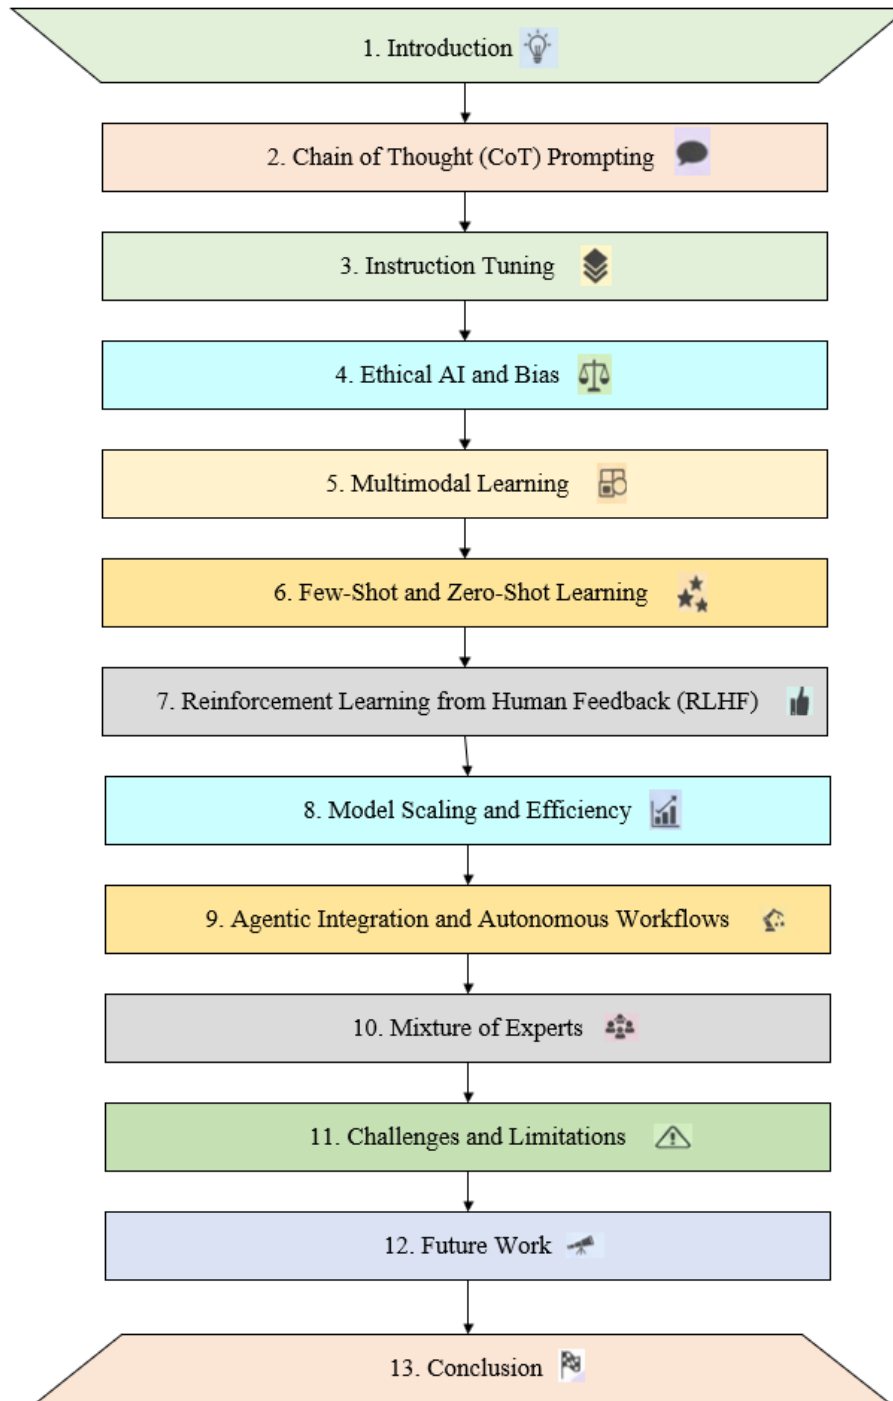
1. Introduction

2. Chain of Thought (CoT) Prompting

3. Instruction Tuning

4. Ethical AI and Bias

5. Multimodal Learning

6. Few-Shot and Zero-Shot Learning

7. Reinforcement Learning from Human Feedback (RLHF)

8. Model Scaling and Efficiency

9. Agentic Integration and Autonomous Workflows

10. Mixture of Experts

11. Challenges and Limitations

12. Future Work

13. Conclusion